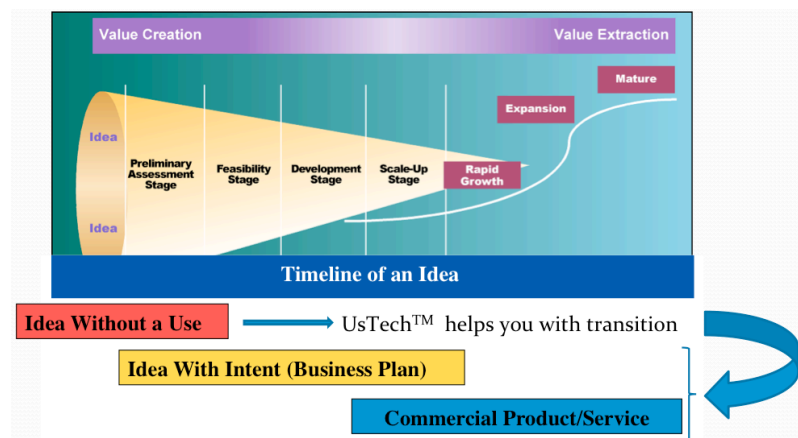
Value Creation

Value Extraction

Mature

Expansion

Idea

Idea

Preliminary Assessment Stage

Feasibility Stage

Development Stage

Scale-Up Stage

Rapid Growth

Timeline of an Idea

Idea Without a Use

UsTech$^{TM}$ helps you with transition

Idea With Intent (Business Plan)

Commercial Product/Service